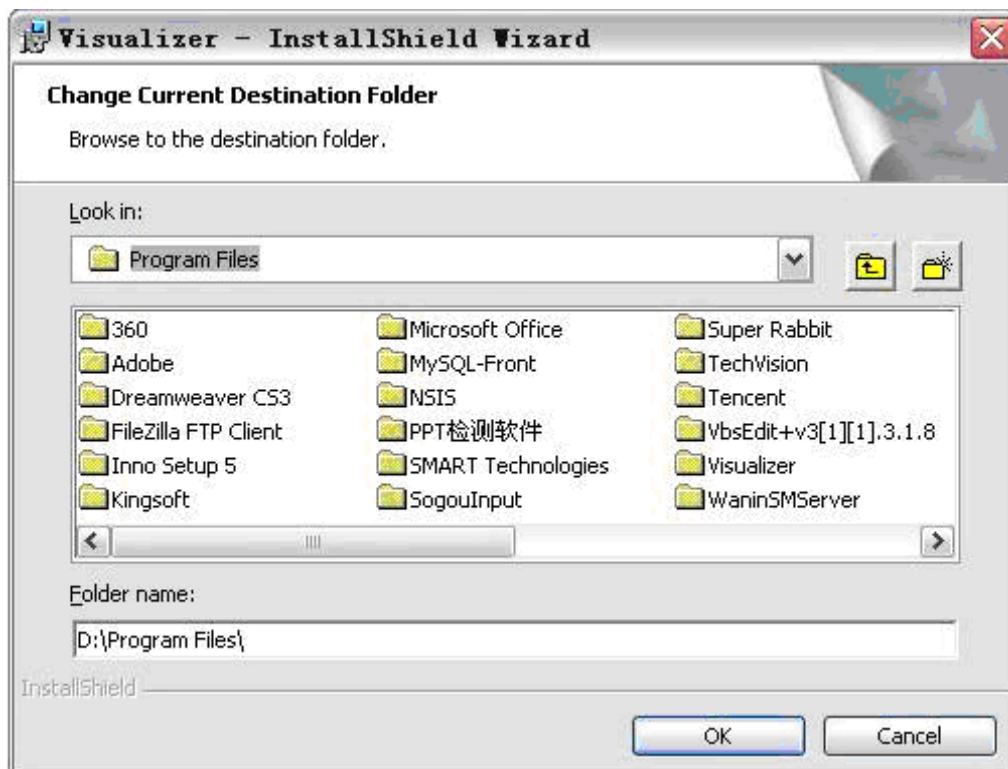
Visualizer - InstallShield Wizard

Change Current Destination Folder

Browse to the destination folder.

Look in:

Program Files

360
Adobe
Dreamweaver CS3
FileZilla FTP Client
Inno Setup 5
Kingsoft

Microsoft Office
MySQL-Front
NSIS
PPT检测软件
SMART Technologies
SogouInput

Super Rabbit
TechVision
Tencent
VbsEdit+v3[1][1].3.1.8
Visualizer
WaninSMServer

Folder name:

D:\Program Files\

InstallShield

OK

Cancel